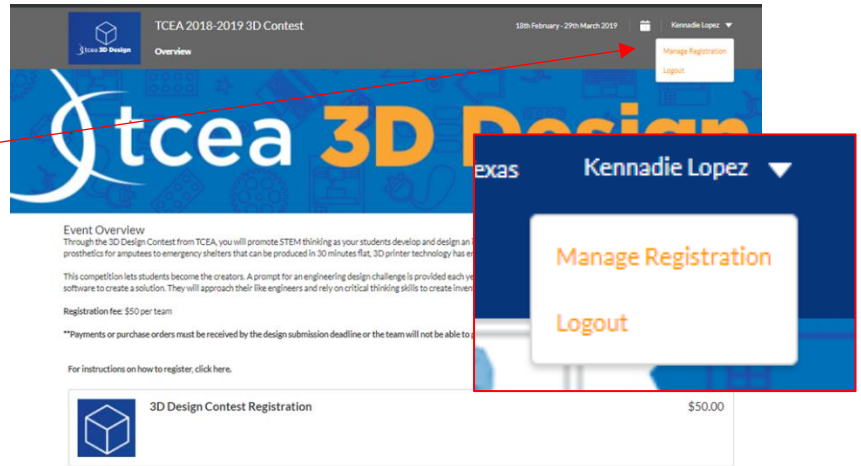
tcea 3D Design

TCEA 2018-2019 3D Contest

Overview

18th February - 29th March 2019

Kennadie Lopez

Manage Registration

Logout

tcea 3D Design

Event Overview

Through the 3D Design Contest from TCEA, you will promote STEM thinking as your students develop and design an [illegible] prosthetics for amputees to emergency shelters that can be produced in 30 minutes flat, 3D printer technology has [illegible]

This competition lets students become the creators. A prompt for an engineering design challenge is provided each ye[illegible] software to create a solution. They will approach their like engineers and rely on critical thinking skills to create inven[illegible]

Registration fee: $50 per team

**Payments or purchase orders must be received by the design submission deadline or the team will not be able to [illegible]

For instructions on how to register, click here.

3D Design Contest Registration

$50.00

exas

Kennadie Lopez

Manage Registration

Logout